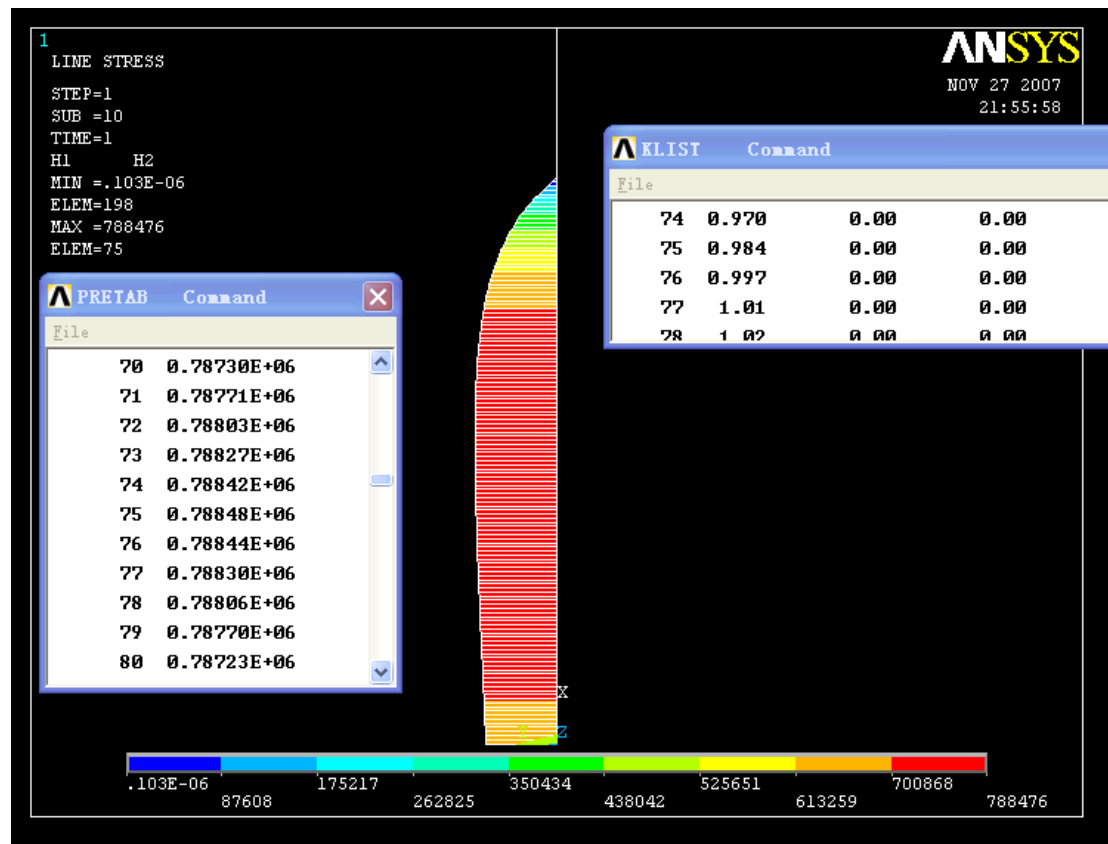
1
LINE STRESS
STEP=1
SUB =10
TIME=1
H1 H2
MIN =.103E-06
ELEM=198
MAX =788476
ELEM=75

ANSYS
NOV 27 2007
21:55:58

KLIST Command
File

| | | | |
|---|---|---|---|
| 74 | 0.970 | 0.00 | 0.00 |
| 75 | 0.984 | 0.00 | 0.00 |
| 76 | 0.997 | 0.00 | 0.00 |
| 77 | 1.01 | 0.00 | 0.00 |
| 78 | 1.02 | 0.00 | 0.00 |

PRETAB Command
File

| | |
|---|---|
| 70 | 0.78730E+06 |
| 71 | 0.78771E+06 |
| 72 | 0.78803E+06 |
| 73 | 0.78827E+06 |
| 74 | 0.78842E+06 |
| 75 | 0.78848E+06 |
| 76 | 0.78844E+06 |
| 77 | 0.78830E+06 |
| 78 | 0.78806E+06 |
| 79 | 0.78770E+06 |
| 80 | 0.78723E+06 |

X
Y Z

.103E-06
87608
175217
262825
350434
438042
525651
613259
700868
788476